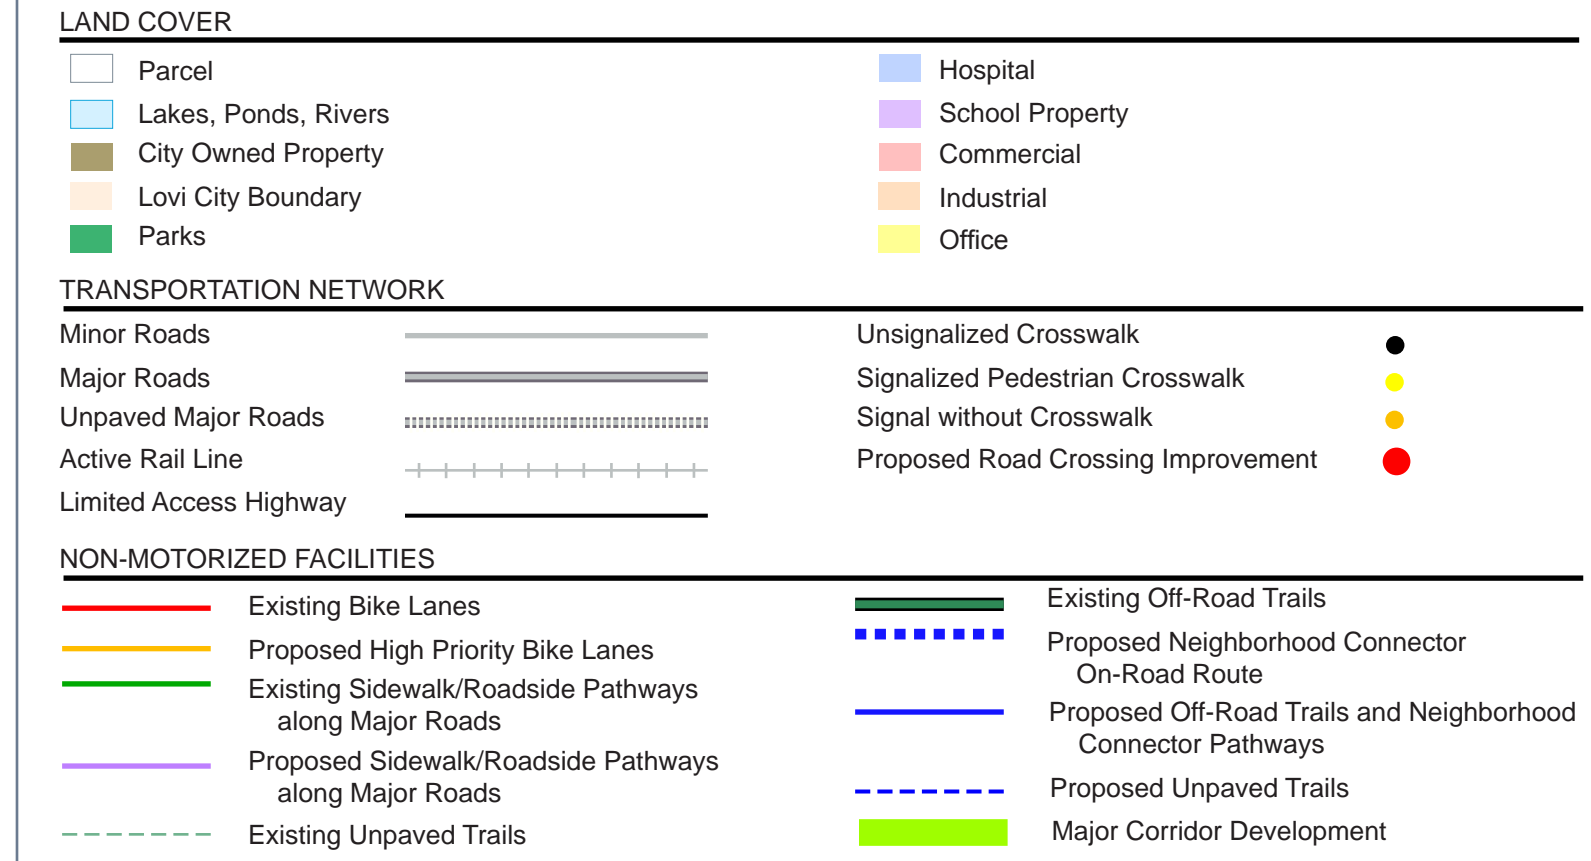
LAND COVER

Parcel
Lakes, Ponds, Rivers
City Owned Property
Lovi City Boundary
Parks

Hospital
School Property
Commercial
Industrial
Office

TRANSPORTATION NETWORK

Minor Roads
Major Roads
Unpaved Major Roads
Active Rail Line
Limited Access Highway

Unsignalized Crosswalk
Signalized Pedestrian Crosswalk
Signal without Crosswalk
Proposed Road Crossing Improvement

NON-MOTORIZED FACILITIES

Existing Bike Lanes
Proposed High Priority Bike Lanes
Existing Sidewalk/Roadside Pathways along Major Roads
Proposed Sidewalk/Roadside Pathways along Major Roads
Existing Unpaved Trails

Existing Off-Road Trails
Proposed Neighborhood Connector On-Road Route
Proposed Off-Road Trails and Neighborhood Connector Pathways
Proposed Unpaved Trails
Major Corridor Development